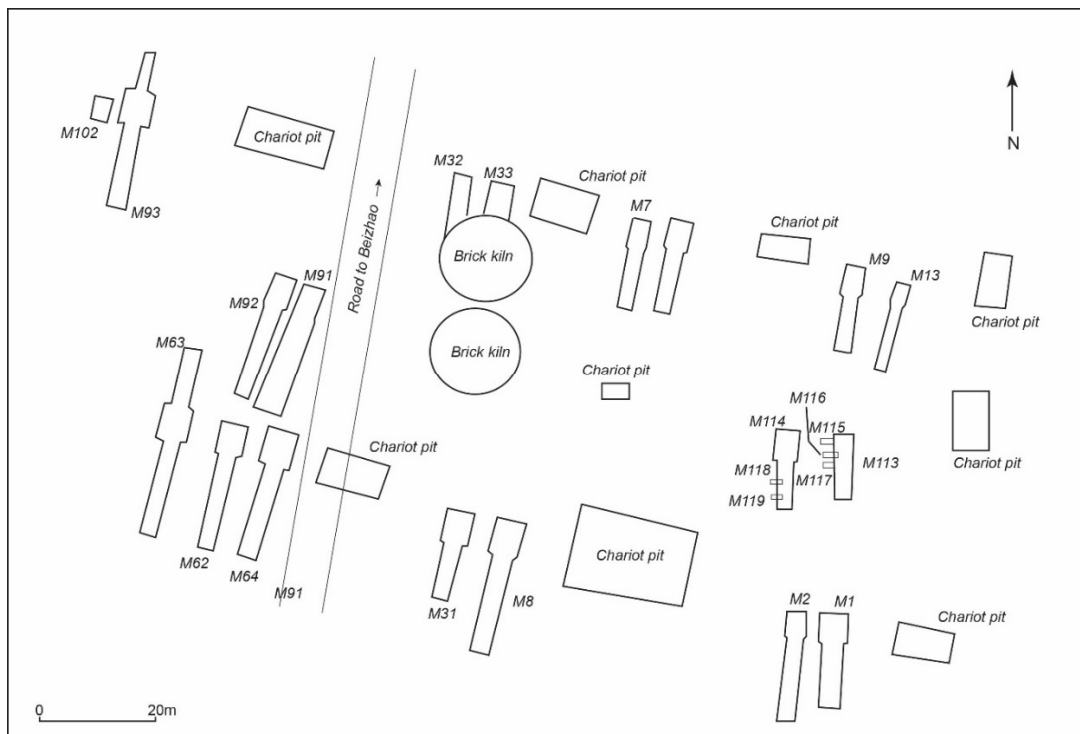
M102
Chariot pit
M93
Road to Beizhao →
M32
M33
Chariot pit
M7
Chariot pit
N
Brick kiln
Brick kiln
M92
M91
M9
M13
Chariot pit
M63
Chariot pit
M116
M114
M115
M113
M118
M117
M119
Chariot pit
Chariot pit
Chariot pit
M62
M64
M91
M31
M8
M2
M1
Chariot pit
0
20m